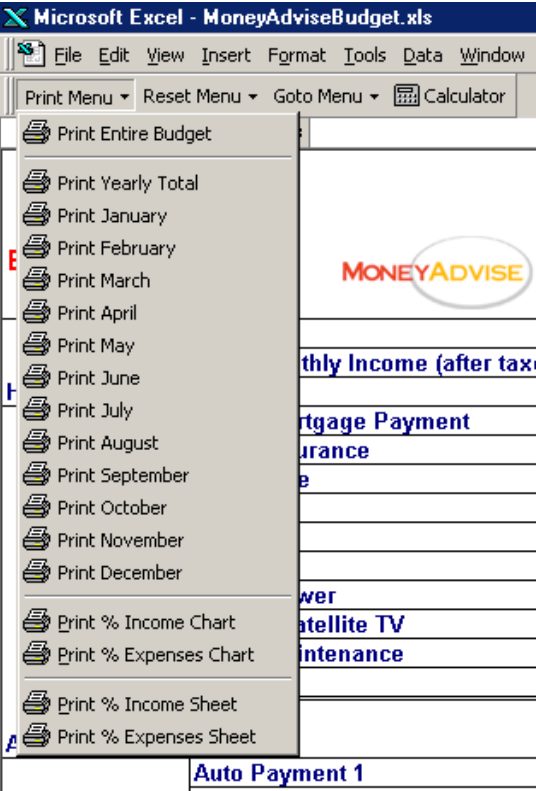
Microsoft Excel - MoneyAdviseBudget.xls

File Edit View Insert Format Tools Data Window

Print Menu ▾ Reset Menu ▾ Goto Menu ▾ Calculator

Print Entire Budget

Print Yearly Total
Print January
Print February
Print March
Print April
Print May
Print June
Print July
Print August
Print September
Print October
Print November
Print December

Print % Income Chart
Print % Expenses Chart

Print % Income Sheet
Print % Expenses Sheet

MONEYADVISE

thly Income (after tax
rtgage Payment
urance
e
wer
atellite TV
intenance
Auto Payment 1